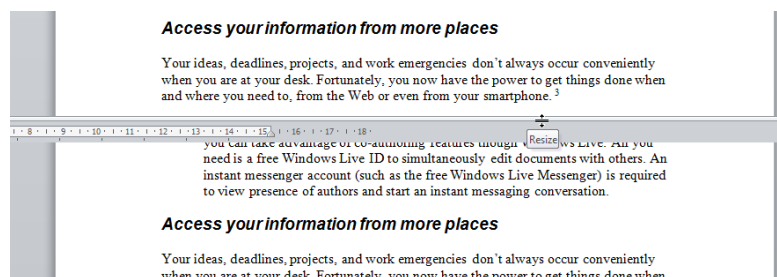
Access your information from more places

Your ideas, deadlines, projects, and work emergencies don't always occur conveniently when you are at your desk. Fortunately, you now have the power to get things done when and where you need to, from the Web or even from your smartphone. $^{3}$

· 8 · · · 9 · · · 10 · · · 11 · · · 12 · · · 13 · · · 14 · · · 15 · · · 16 · · · 17 · · · 18 ·

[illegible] Resize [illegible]

need is a free Windows Live ID to simultaneously edit documents with others. An instant messenger account (such as the free Windows Live Messenger) is required to view presence of authors and start an instant messaging conversation.

Access your information from more places

Your ideas, deadlines, projects, and work emergencies don't always occur conveniently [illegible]